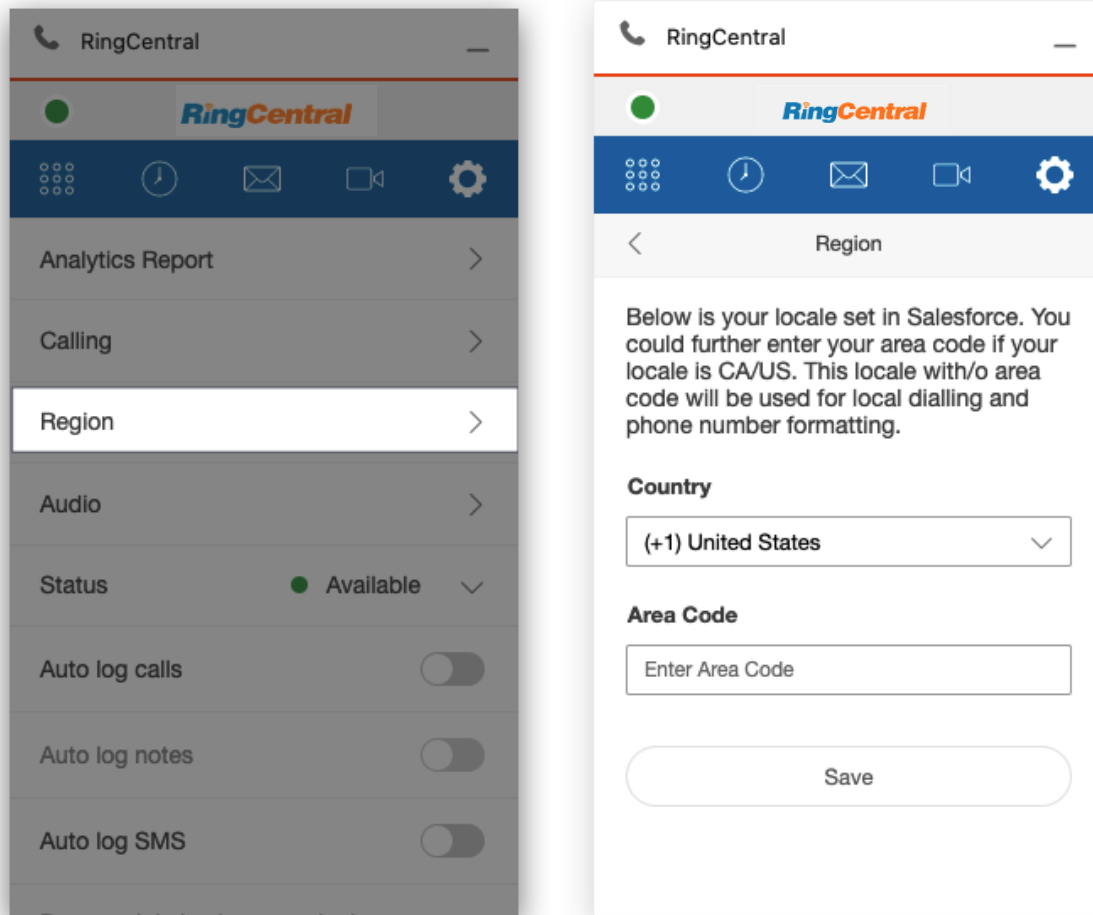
RingCentral

RingCentral

Analytics Report

Calling

Region

Audio

Status Available

Auto log calls

Auto log notes

Auto log SMS

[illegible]

RingCentral

RingCentral

Region

Below is your locale set in Salesforce. You could further enter your area code if your locale is CA/US. This locale with/o area code will be used for local dialling and phone number formatting.

Country

(+1) United States

Area Code

Enter Area Code

Save